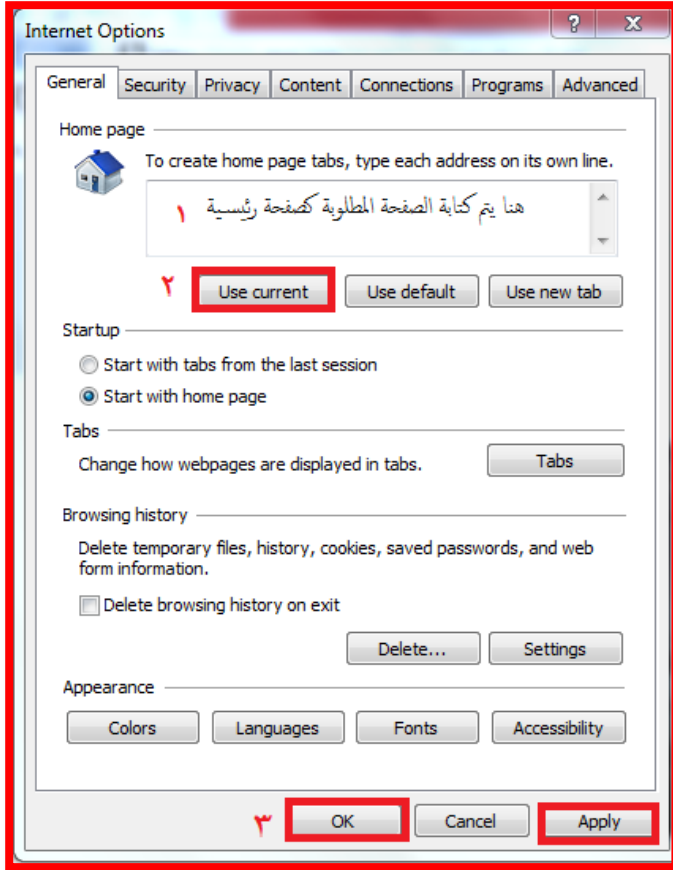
Internet Options

? X

General | Security | Privacy | Content | Connections | Programs | Advanced

Home page

To create home page tabs, type each address on its own line.

هنا يتم كتابة الصفحة المطلوبة كصفحة رئيسية ١

٢ Use current | Use default | Use new tab

Startup

Start with tabs from the last session

Start with home page

Tabs

Change how webpages are displayed in tabs.

Tabs

Browsing history

Delete temporary files, history, cookies, saved passwords, and web form information.

Delete browsing history on exit

Delete... | Settings

Appearance

Colors | Languages | Fonts | Accessibility

٣ OK | Cancel | Apply